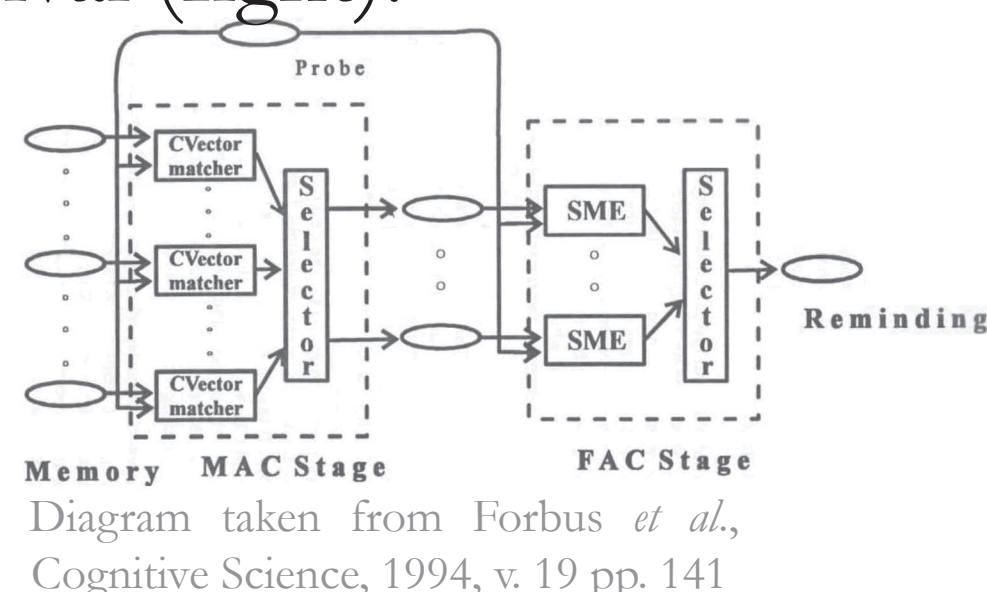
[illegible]

Probe

CVector matcher

CVector matcher

CVector matcher

Selector

SME

SME

Selector

Reminding

Memory MAC Stage

FAC Stage

Diagram taken from Forbus *et al*., Cognitive Science, 1994, v. 19 pp. 141